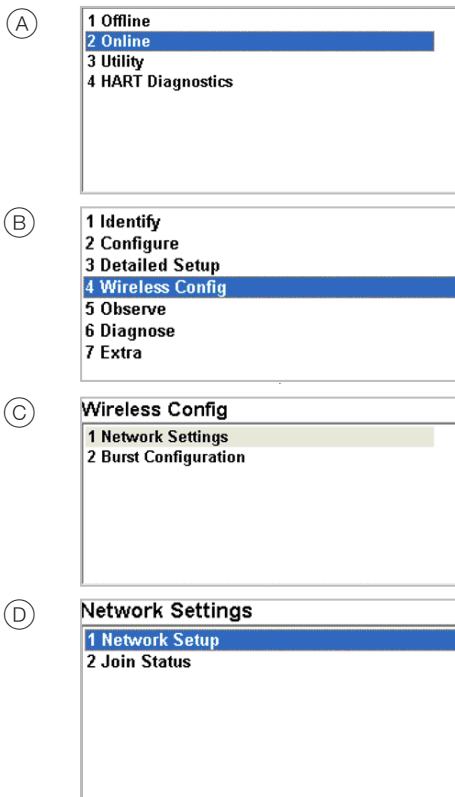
A

1 Offline
2 Online
3 Utility
4 HART Diagnostics

B

1 Identify
2 Configure
3 Detailed Setup
4 Wireless Config
5 Observe
6 Diagnose
7 Extra

C

Wireless Config
1 Network Settings
2 Burst Configuration

D

Network Settings
1 Network Setup
2 Join Status